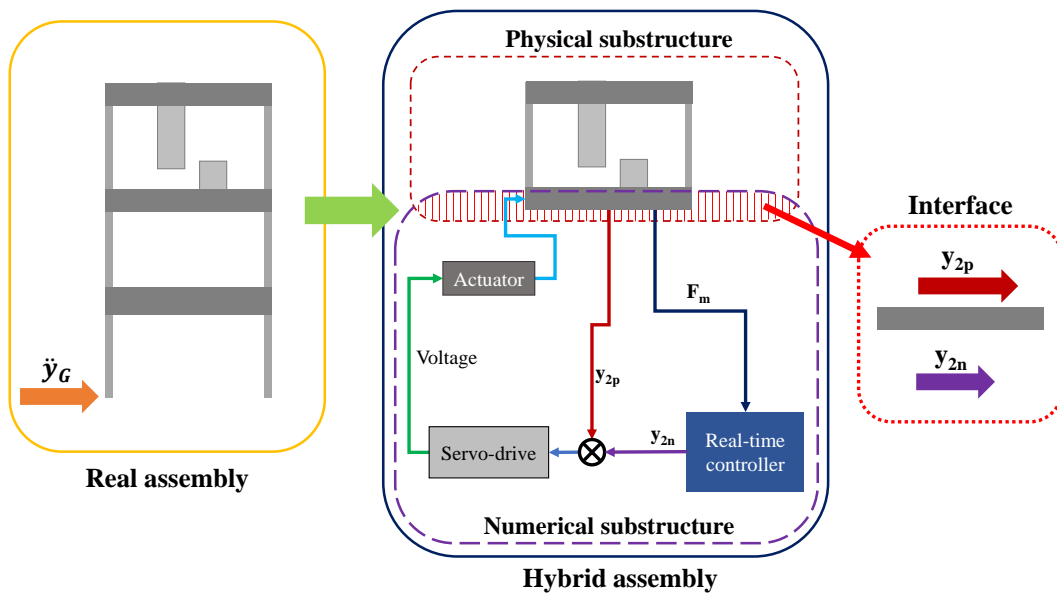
Physical substructure

Interface

$\ddot{y}_G$

Actuator

$\mathbf{F_m}$

$\mathbf{y_{2p}}$

$\mathbf{y_{2n}}$

Voltage

$\mathbf{y_{2p}}$

$\mathbf{y_{2n}}$

Real-time controller

Servo-drive

Real assembly

Numerical substructure

Hybrid assembly